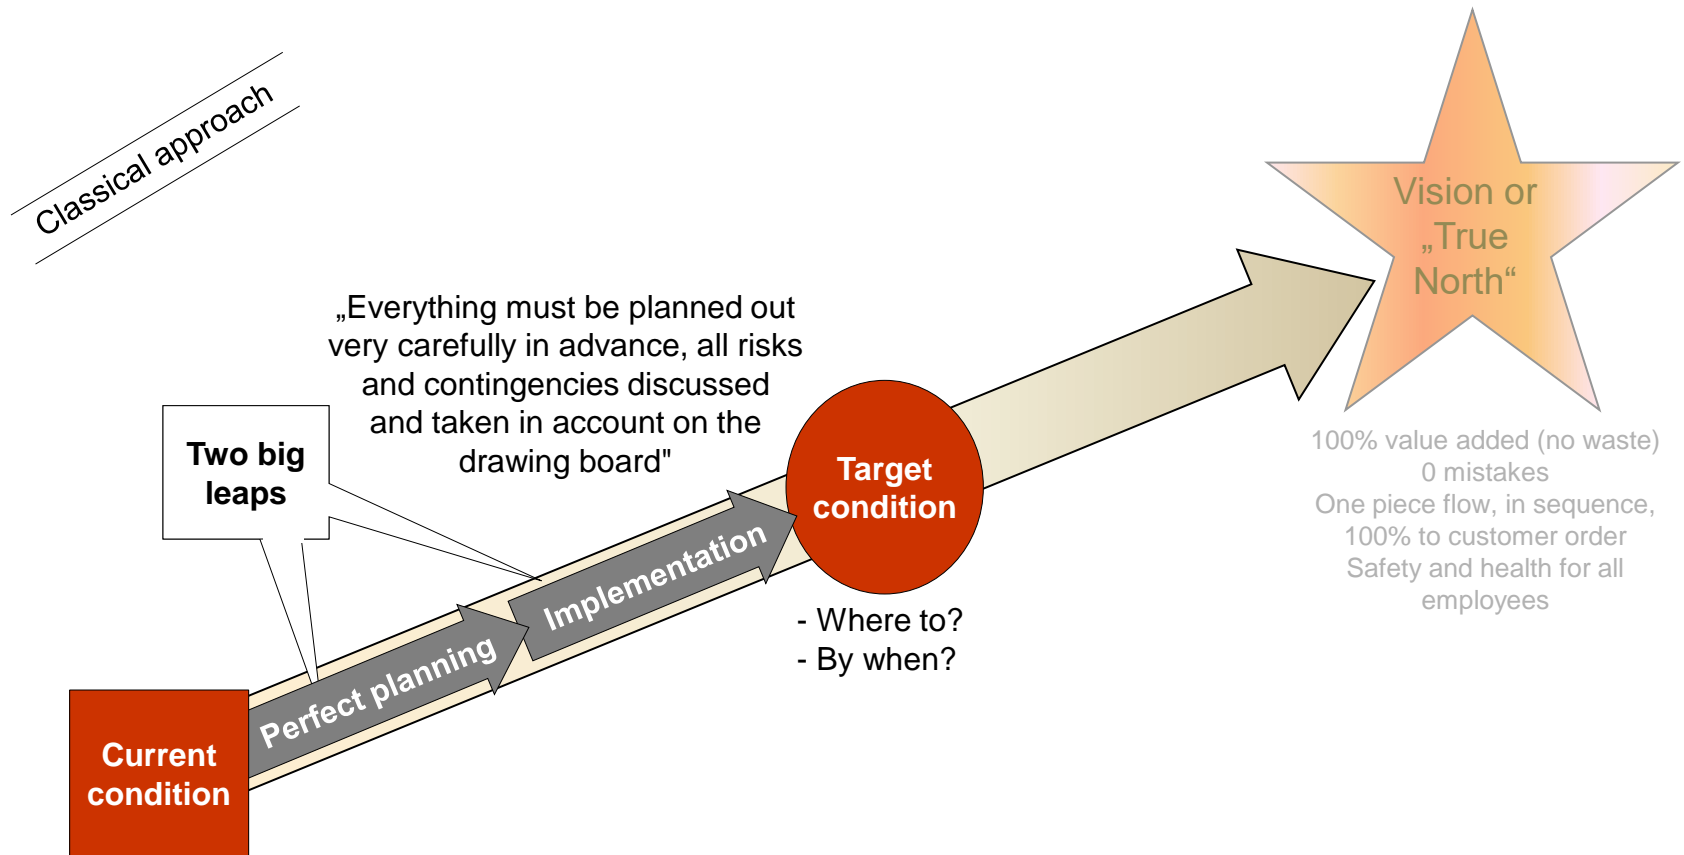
Classical approach

„Everything must be planned out very carefully in advance, all risks and contingencies discussed and taken in account on the drawing board"

Two big leaps

Vision or „True North“

100% value added (no waste)
0 mistakes
One piece flow, in sequence, 100% to customer order
Safety and health for all employees

Target condition

- Where to?
- By when?

Implementation

Perfect planning

Current condition